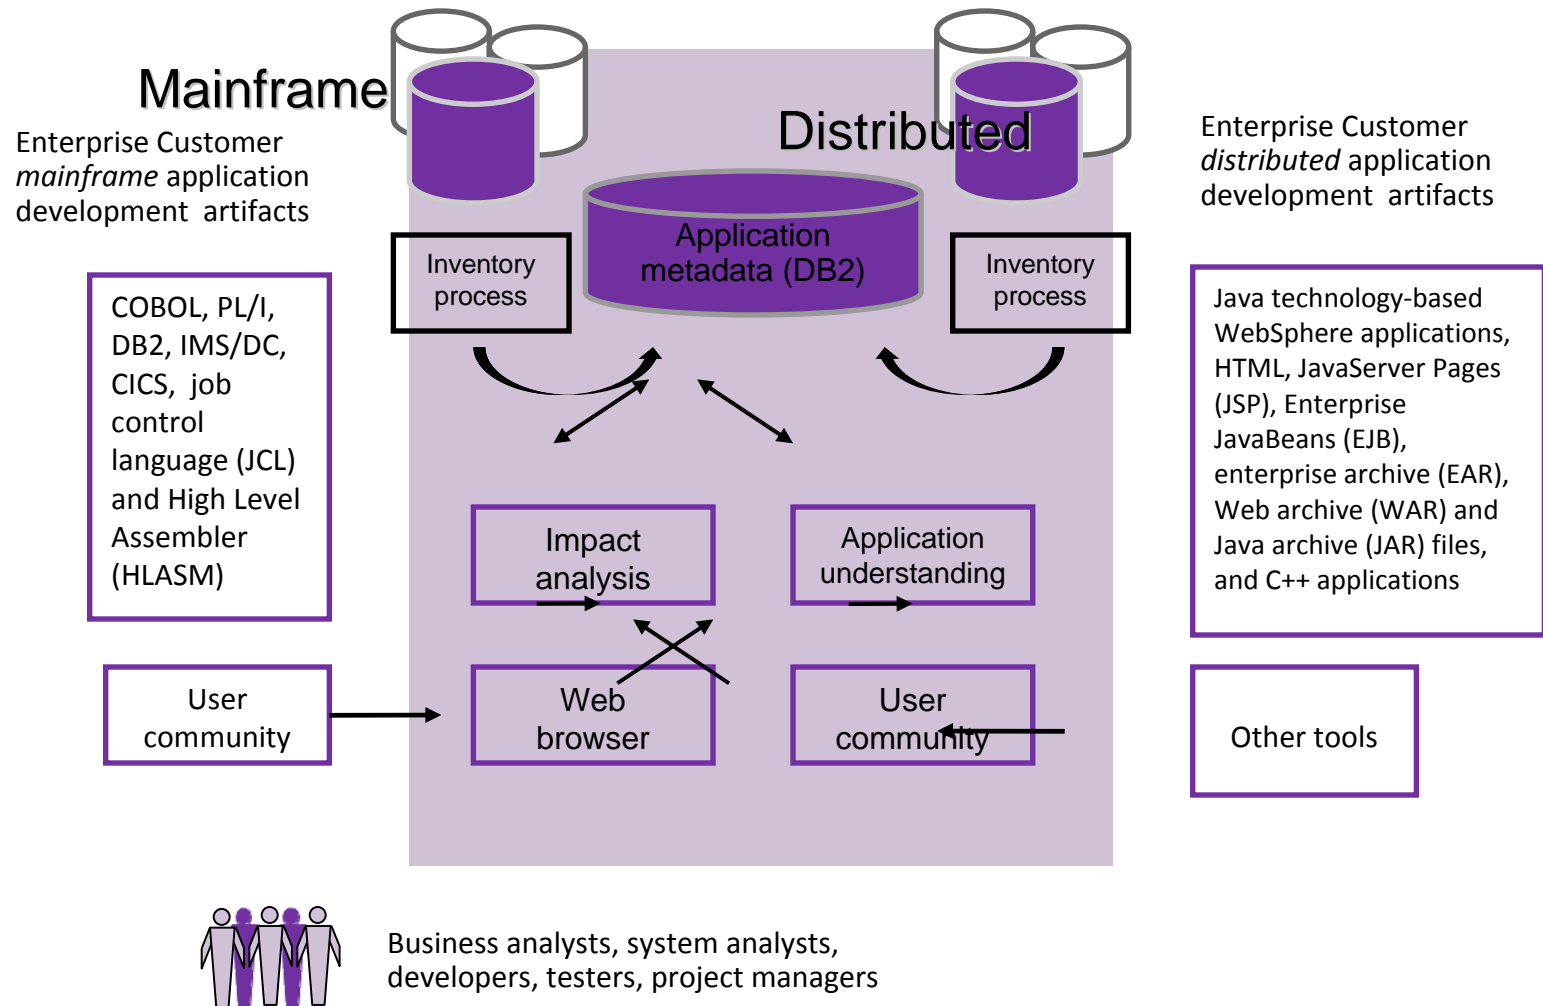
Mainframe

Enterprise Customer *mainframe* application development artifacts

Distributed

Enterprise Customer *distributed* application development artifacts

Inventory process

Application metadata (DB2)

Inventory process

COBOL, PL/I, DB2, IMS/DC, CICS, job control language (JCL) and High Level Assembler (HLASM)

Java technology-based WebSphere applications, HTML, JavaServer Pages (JSP), Enterprise JavaBeans (EJB), enterprise archive (EAR), Web archive (WAR) and Java archive (JAR) files, and C++ applications

Impact analysis

Application understanding

User community

Web browser

User community

Other tools

Business analysts, system analysts, developers, testers, project managers